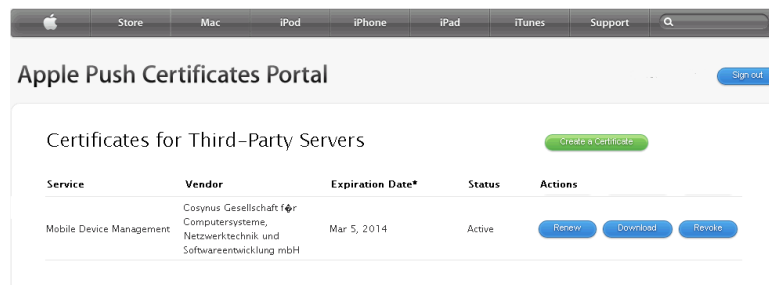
Store Mac iPod iPhone iPad iTunes Support

Apple Push Certificates Portal

Sign out

Certificates for Third-Party Servers

Create a Certificate

| Service | Vendor | Expiration Date* | Status | Actions |
|---|---|---|---|---|
| Mobile Device Management | Cosynus Gesellschaft f�r Computersysteme, Netzwerktechnik und Softwareentwicklung mbH | Mar 5, 2014 | Active | Renew Download Revoke |